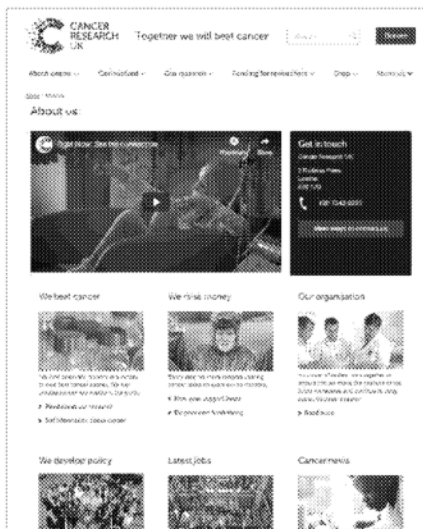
CANCER RESEARCH UK

Together we will beat cancer

Donate

About cancer Get involved Our research Funding for researchers Shop Support us

About us

Get in touch

We beat cancer

We raise money

Our organisation

We develop policy

Latest jobs

Cancer news